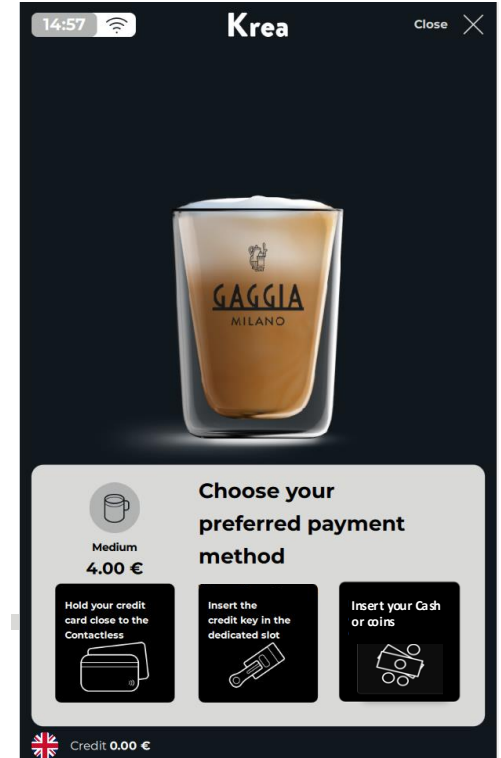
14:57

Krea

Close

GAGGIA
MILANO

Medium
4.00 €

Choose your preferred payment method

Hold your credit card close to the Contactless

Insert the credit key in the dedicated slot

Insert your Cash or coins

Credit 0.00 €